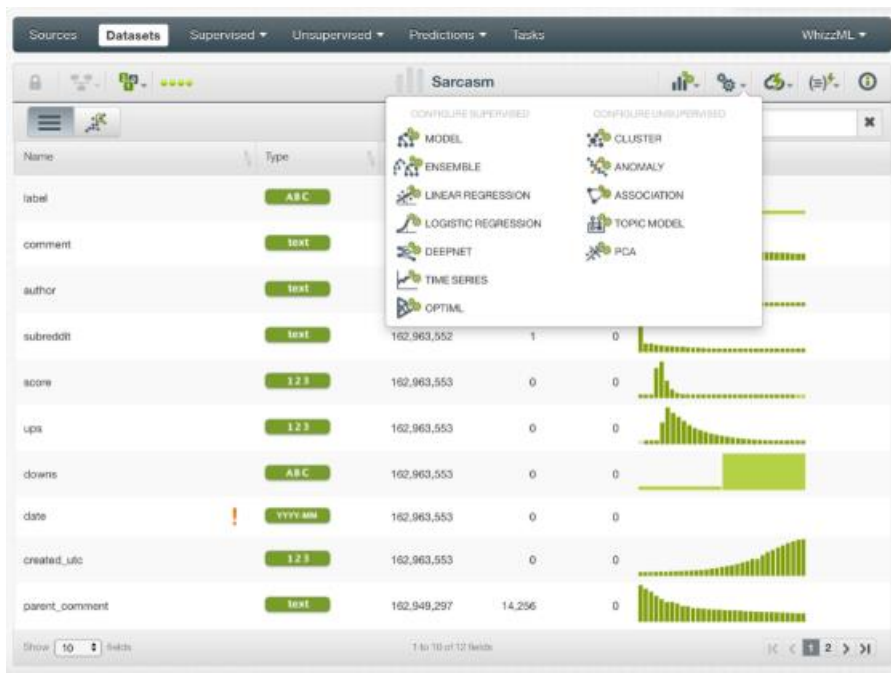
Sources Datasets Supervised ▾ Unsupervised ▾ Predictions ▾ Tasks WhizzML ▾

Sarcasm

CONFIGURE SUPERVISED
MODEL
ENSEMBLE
LINEAR REGRESSION
LOGISTIC REGRESSION
DEEPNET
TIME SERIES
OPTIML

CONFIGURE UNSUPERVISED
CLUSTER
ANOMALY
ASSOCIATION
TOPIC MODEL
PCA

| Name | Type | | | |
|---|---|---|---|---|
| label | ABC | | | |
| comment | text | | | |
| author | text | | | |
| subreddit | text | 162,963,552 | 1 | 0 |
| score | 123 | 162,963,553 | 0 | 0 |
| ups | 123 | 162,963,553 | 0 | 0 |
| downs | ABC | 162,963,553 | 0 | 0 |
| date ! | YYYY-MM | 162,963,553 | 0 | 0 |
| created_utc | 123 | 162,963,553 | 0 | 0 |
| parent_comment | text | 162,949,297 | 14,256 | 0 |

Show 10 fields

1 to 10 of 12 fields

1 2